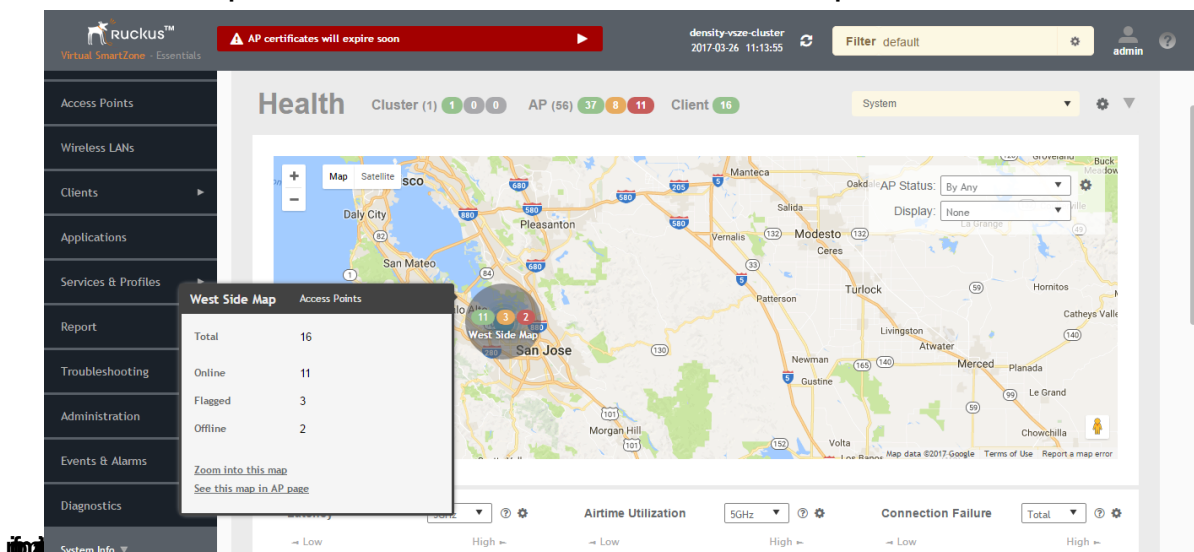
Ruckus™
Virtual SmartZone · Essentials

AP certificates will expire soon

density-vsze-cluster
2017-03-26 11:13:55

Filter default

admin

Access Points
Wireless LANs
Clients
Applications
Services & Profiles
Report
Troubleshooting
Administration
Events & Alarms
Diagnostics
System Info

Health Cluster (1) 1 0 0 AP (56) 37 8 11 Client 16

System

Map Satellite

AP Status: By Any
Display: None

West Side Map Access Points

| | |
|---|---|
| Total | 16 |
| Online | 11 |
| Flagged | 3 |
| Offline | 2 |

Zoom into this map
See this map in AP page

11 3 2
West Side Map

Daly City
San Mateo
Pleasanton
San Jose
Manteca
Salida
Modesto
Vernalis
Ceres
Patterson
Turlock
Hornitos
Livingston
Atwater
Cathey Valley
Newman
Gustine
Merced
Planada
Le Grand
Chowchilla
Morgan Hill
Volta
Oakdale
Groveland
Buck
La Grange

Map data ©2017 Google Terms of Use Report a map error

Latency 5GHz
Airtime Utilization 5GHz
Connection Failure Total

→ Low High ← → Low High ← → Low High ←